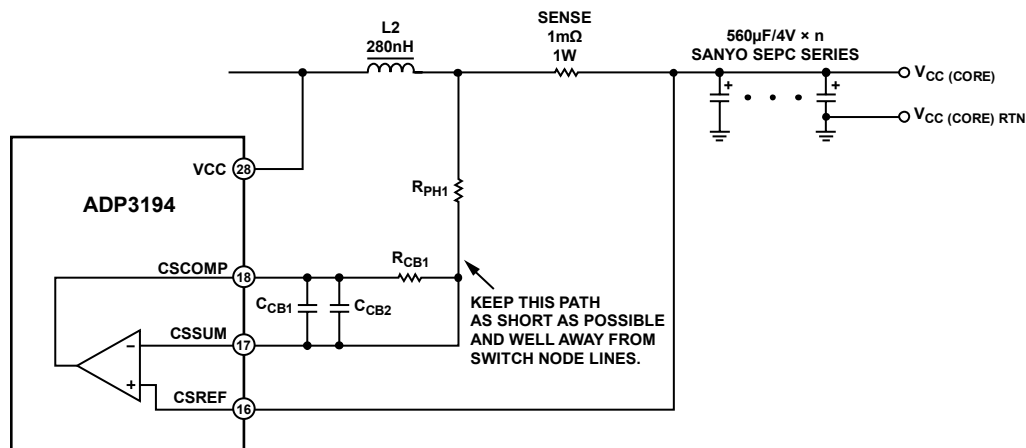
L2
280nH

SENSE
1mΩ
1W

560µF/4V × n
SANYO SEPC SERIES

$V_{CC\ (CORE)}$

$V_{CC\ (CORE)\ RTN}$

VCC 28

ADP3194

$R_{PH1}$

CSCOMP 18

$R_{CB1}$

$C_{CB1}$

$C_{CB2}$

CSSUM 17

CSREF 16

–

+

KEEP THIS PATH
AS SHORT AS POSSIBLE
AND WELL AWAY FROM
SWITCH NODE LINES.